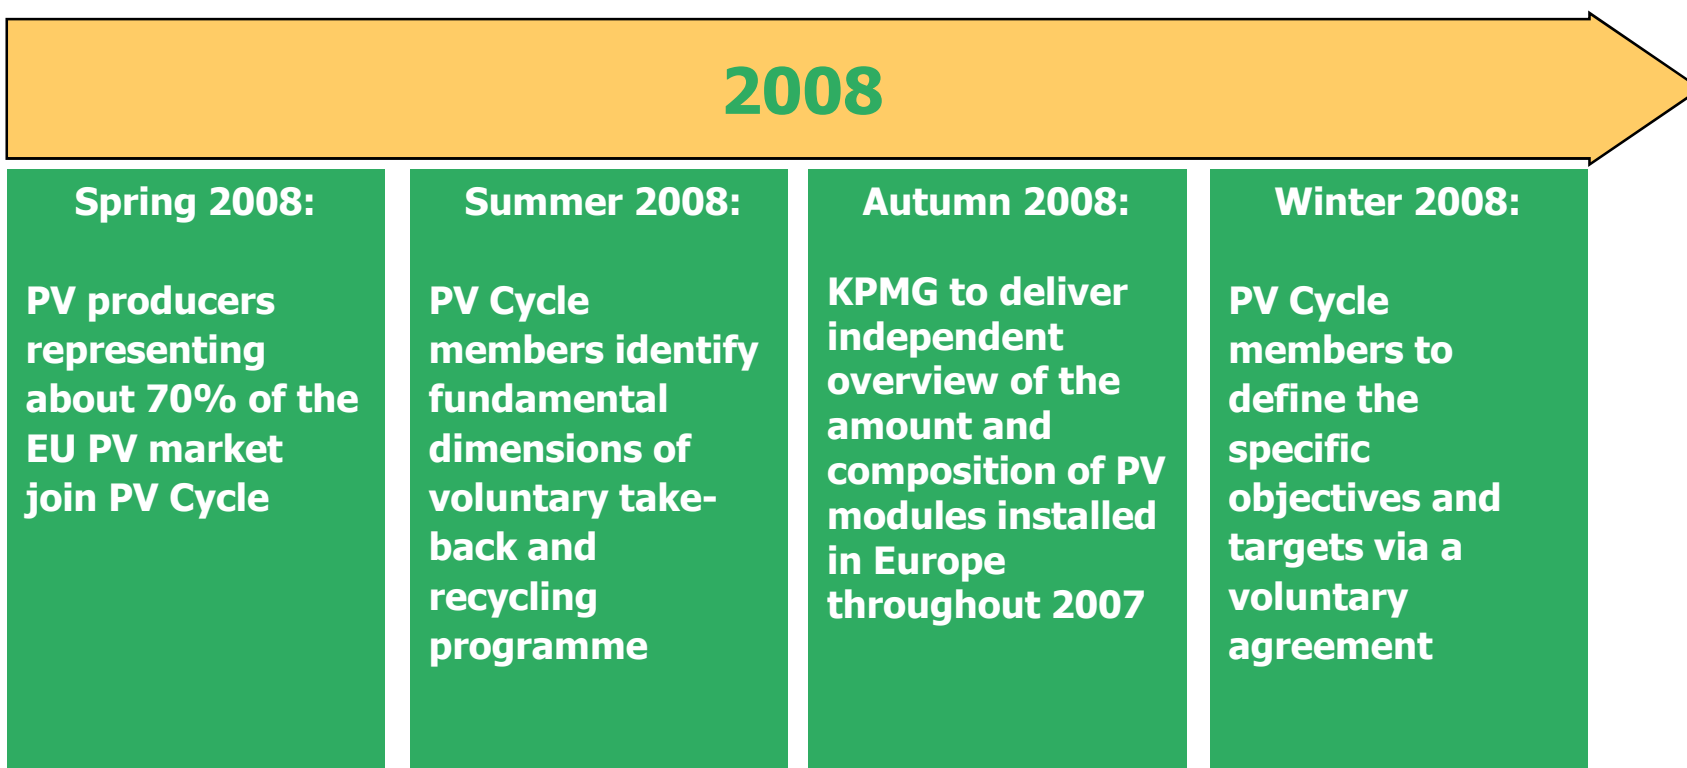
2008

Spring 2008:

PV producers representing about 70% of the EU PV market join PV Cycle

Summer 2008:

PV Cycle members identify fundamental dimensions of voluntary take-back and recycling programme

Autumn 2008:

KPMG to deliver independent overview of the amount and composition of PV modules installed in Europe throughout 2007

Winter 2008:

PV Cycle members to define the specific objectives and targets via a voluntary agreement